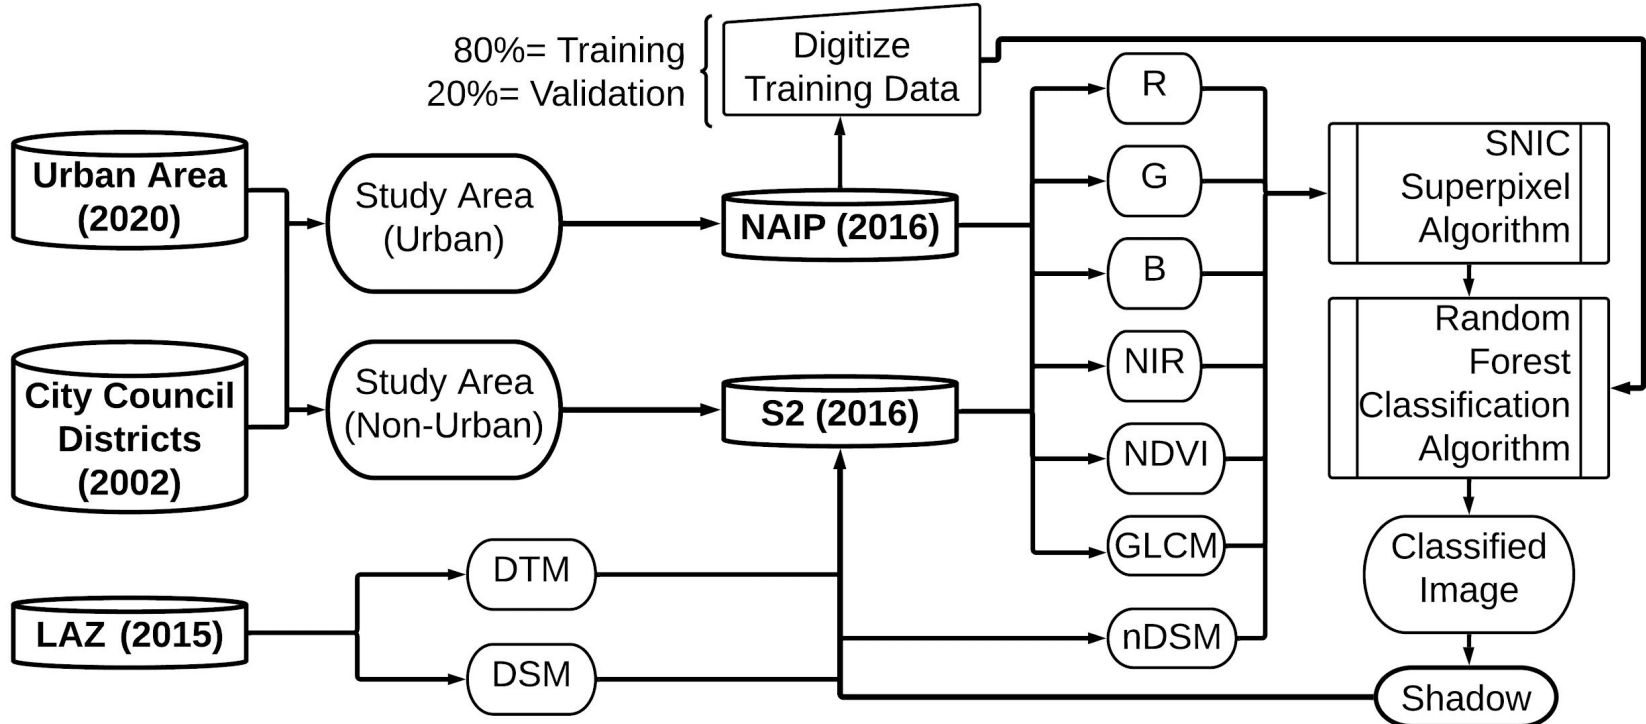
80%= Training
20%= Validation

Digitize Training Data

Urban Area (2020)

City Council Districts (2002)

Study Area (Urban)

Study Area (Non-Urban)

NAIP (2016)

S2 (2016)

R

G

B

NIR

NDVI

GLCM

nDSM

SNIC Superpixel Algorithm

Random Forest Classification Algorithm

Classified Image

Shadow

LAZ (2015)

DTM

DSM